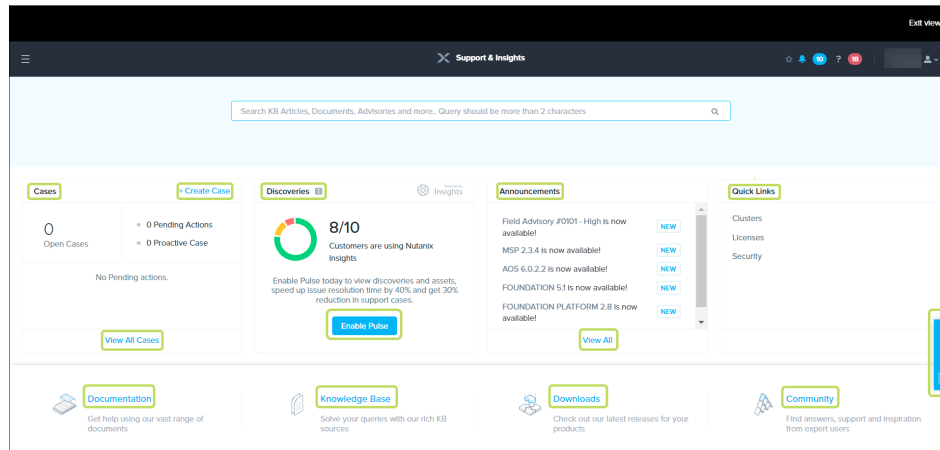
Exit view

Support & Insights

10 ? 18

Search KB Articles, Documents, Advisories and more.. Query should be more than 2 characters

Cases

+ Create Case

0
Open Cases

0 Pending Actions
0 Proactive Case

No Pending actions.

View All Cases

Discoveries

Insights

8/10
Customers are using Nutanix Insights

Enable Pulse today to view discoveries and assets, speed up issue resolution time by 40% and get 30% reduction in support cases.

Enable Pulse

Announcements

Field Advisory #0101 - High is now available! NEW
MSP 2.3.4 is now available! NEW
AOS 6.0.2.2 is now available! NEW
FOUNDATION 5.1 is now available! NEW
FOUNDATION PLATFORM 2.8 is now available! NEW

View All

Quick Links

Clusters
Licenses
Security

Documentation
Get help using our vast range of documents

Knowledge Base
Solve your queries with our rich KB sources

Downloads
Check out our latest releases for your products

Community
Find answers, support and inspiration from expert users